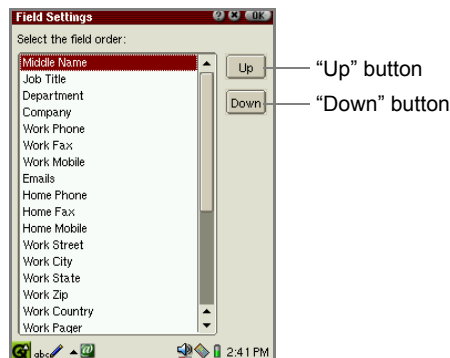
Field Settings
? OK
Select the field order:
Middle Name
Job Title
Department
Company
Work Phone
Work Fax
Work Mobile
Emails
Home Phone
Home Fax
Home Mobile
Work Street
Work City
Work State
Work Zip
Work Country
Work Pager
Up
Down
"Up" button
"Down" button
abc
2:41 PM